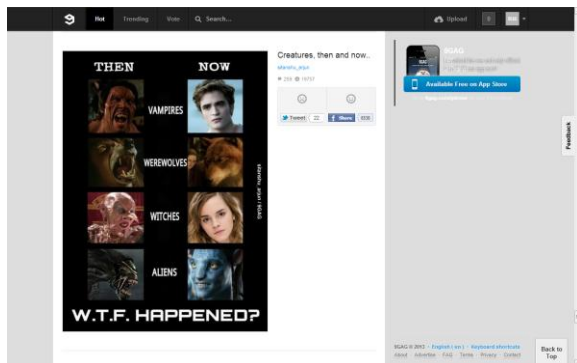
Hot Trending Vote Search...

Upload

THEN NOW

VAMPIRES

WEREWOLVES

WITCHES

ALIENS

W.T.F. HAPPENED?

Creatures, then and now..

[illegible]

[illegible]

Tweet 22

Share 656

9GAG

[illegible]

Available Free on App Store

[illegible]

Feedback

9GAG © 2012 · English (en) · Keyboard shortcuts

About · Advertise · FAQ · Terms · Privacy · Contact

Back to Top